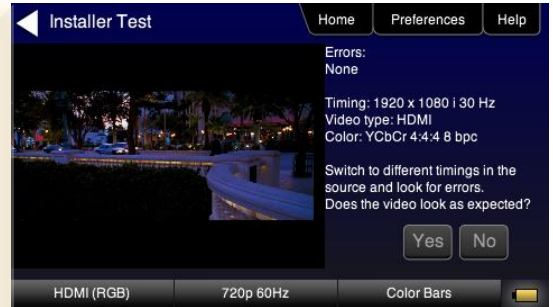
Installer Test

Home | Preferences | Help

Errors:
None

Timing: 1920 x 1080 i 30 Hz
Video type: HDMI
Color: YCbCr 4:4:4 8 bpc

Switch to different timings in the source and look for errors.
Does the video look as expected?

Yes | No

HDMI (RGB) | 720p 60Hz | Color Bars